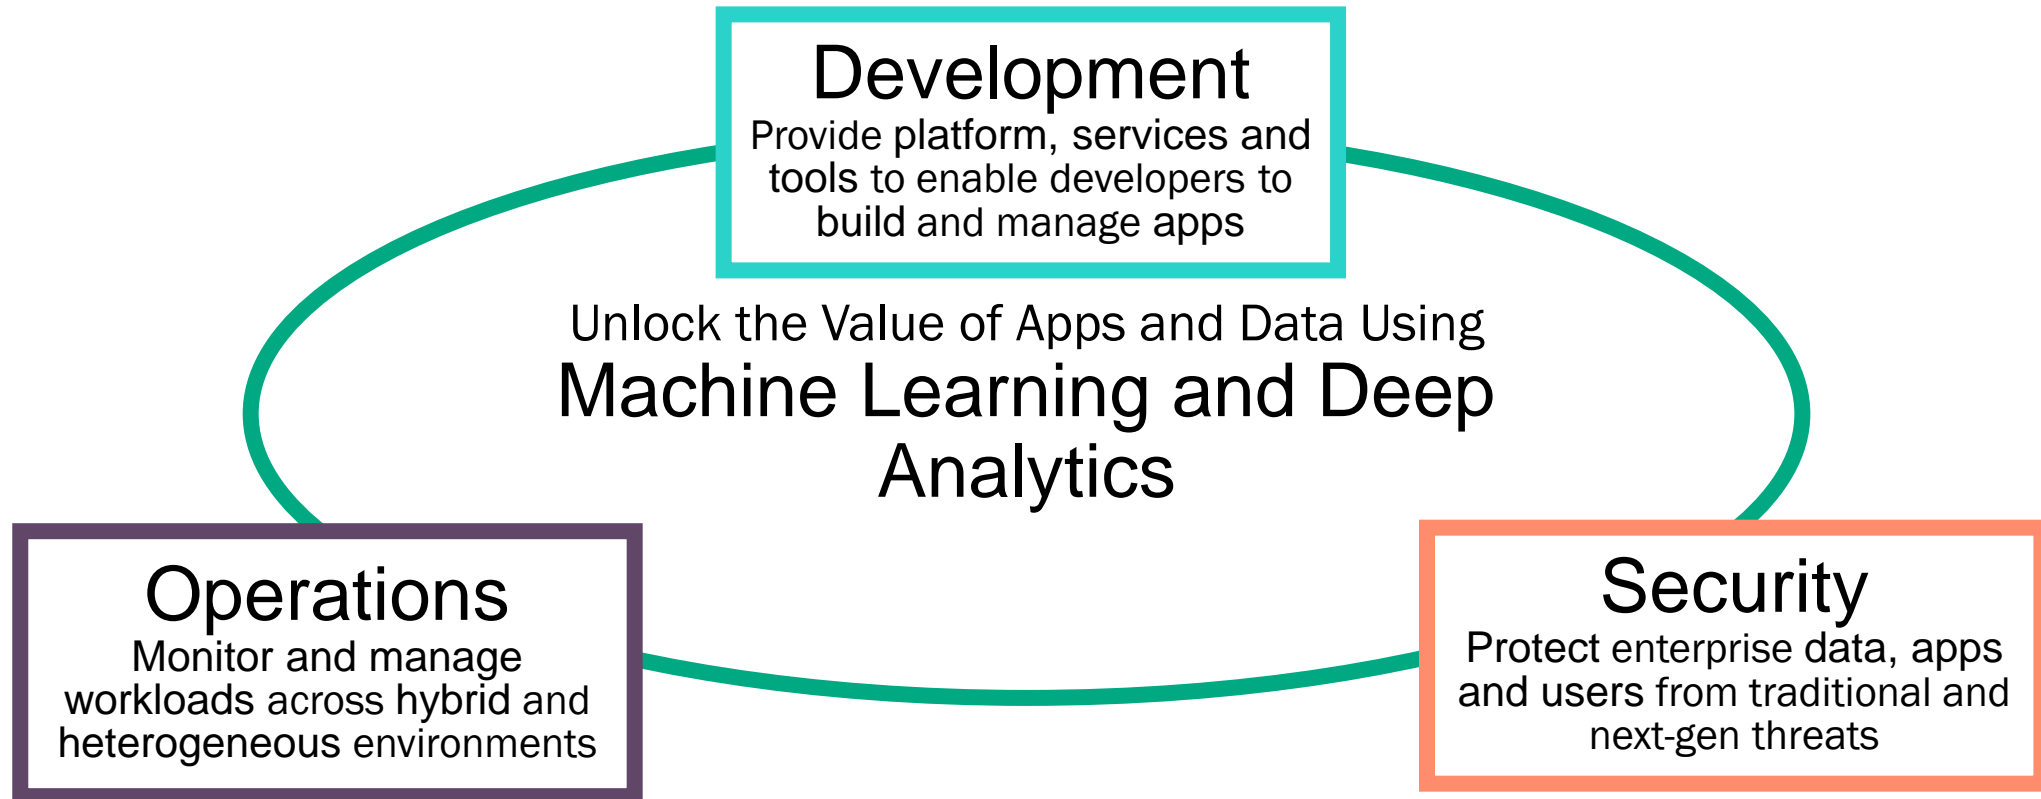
Development
Provide platform, services and tools to enable developers to build and manage apps

Unlock the Value of Apps and Data Using
Machine Learning and Deep Analytics

Operations
Monitor and manage workloads across hybrid and heterogeneous environments

Security
Protect enterprise data, apps and users from traditional and next-gen threats